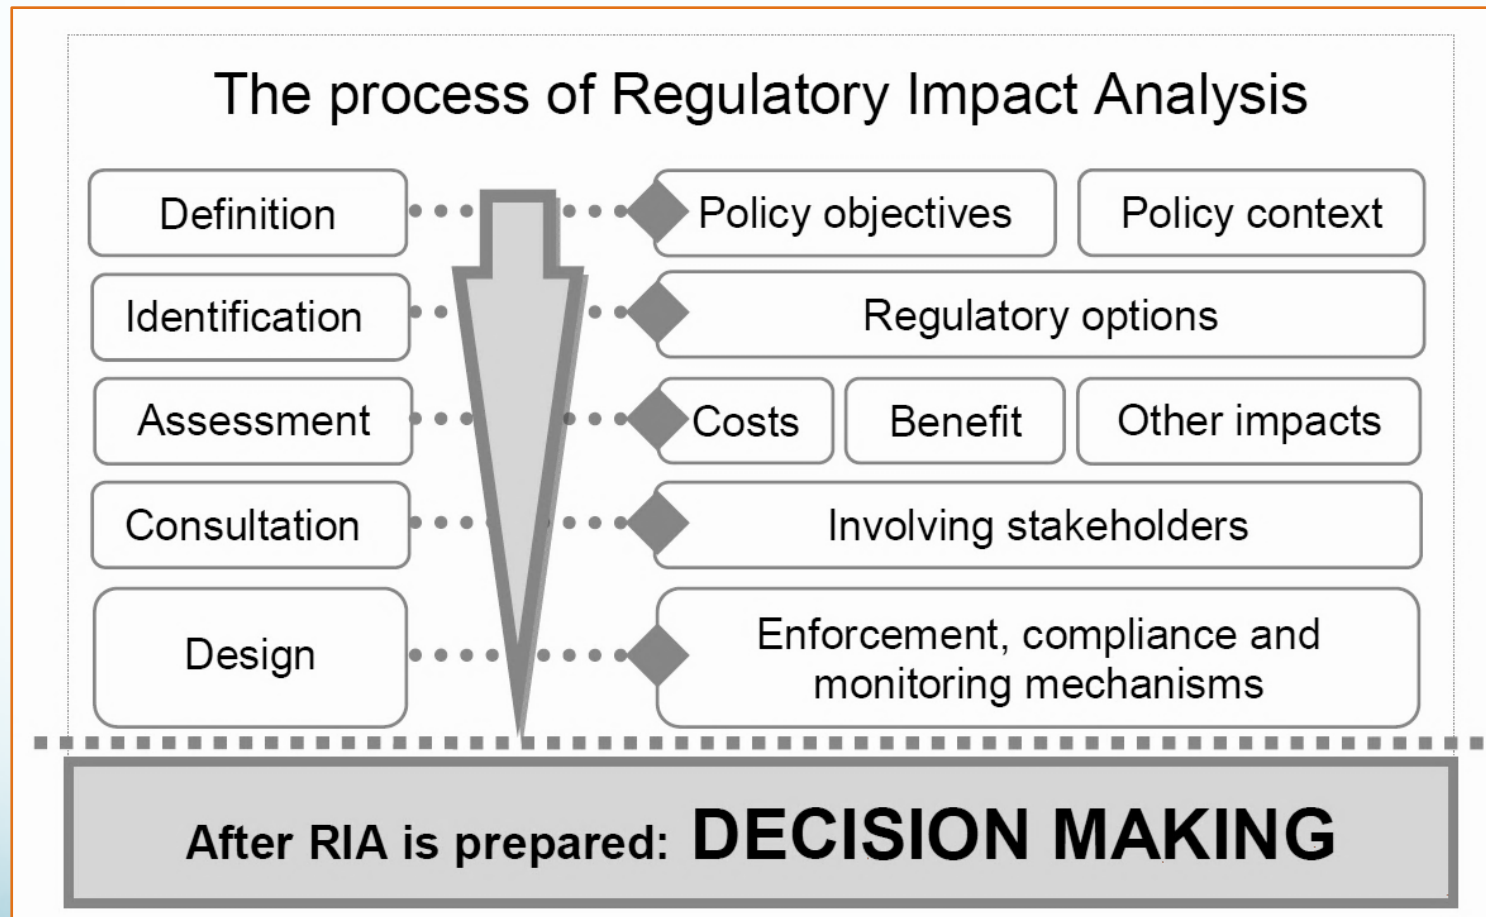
The process of Regulatory Impact Analysis

Definition

Policy objectives

Policy context

Identification

Regulatory options

Assessment

Costs

Benefit

Other impacts

Consultation

Involving stakeholders

Design

Enforcement, compliance and monitoring mechanisms

After RIA is prepared: DECISION MAKING